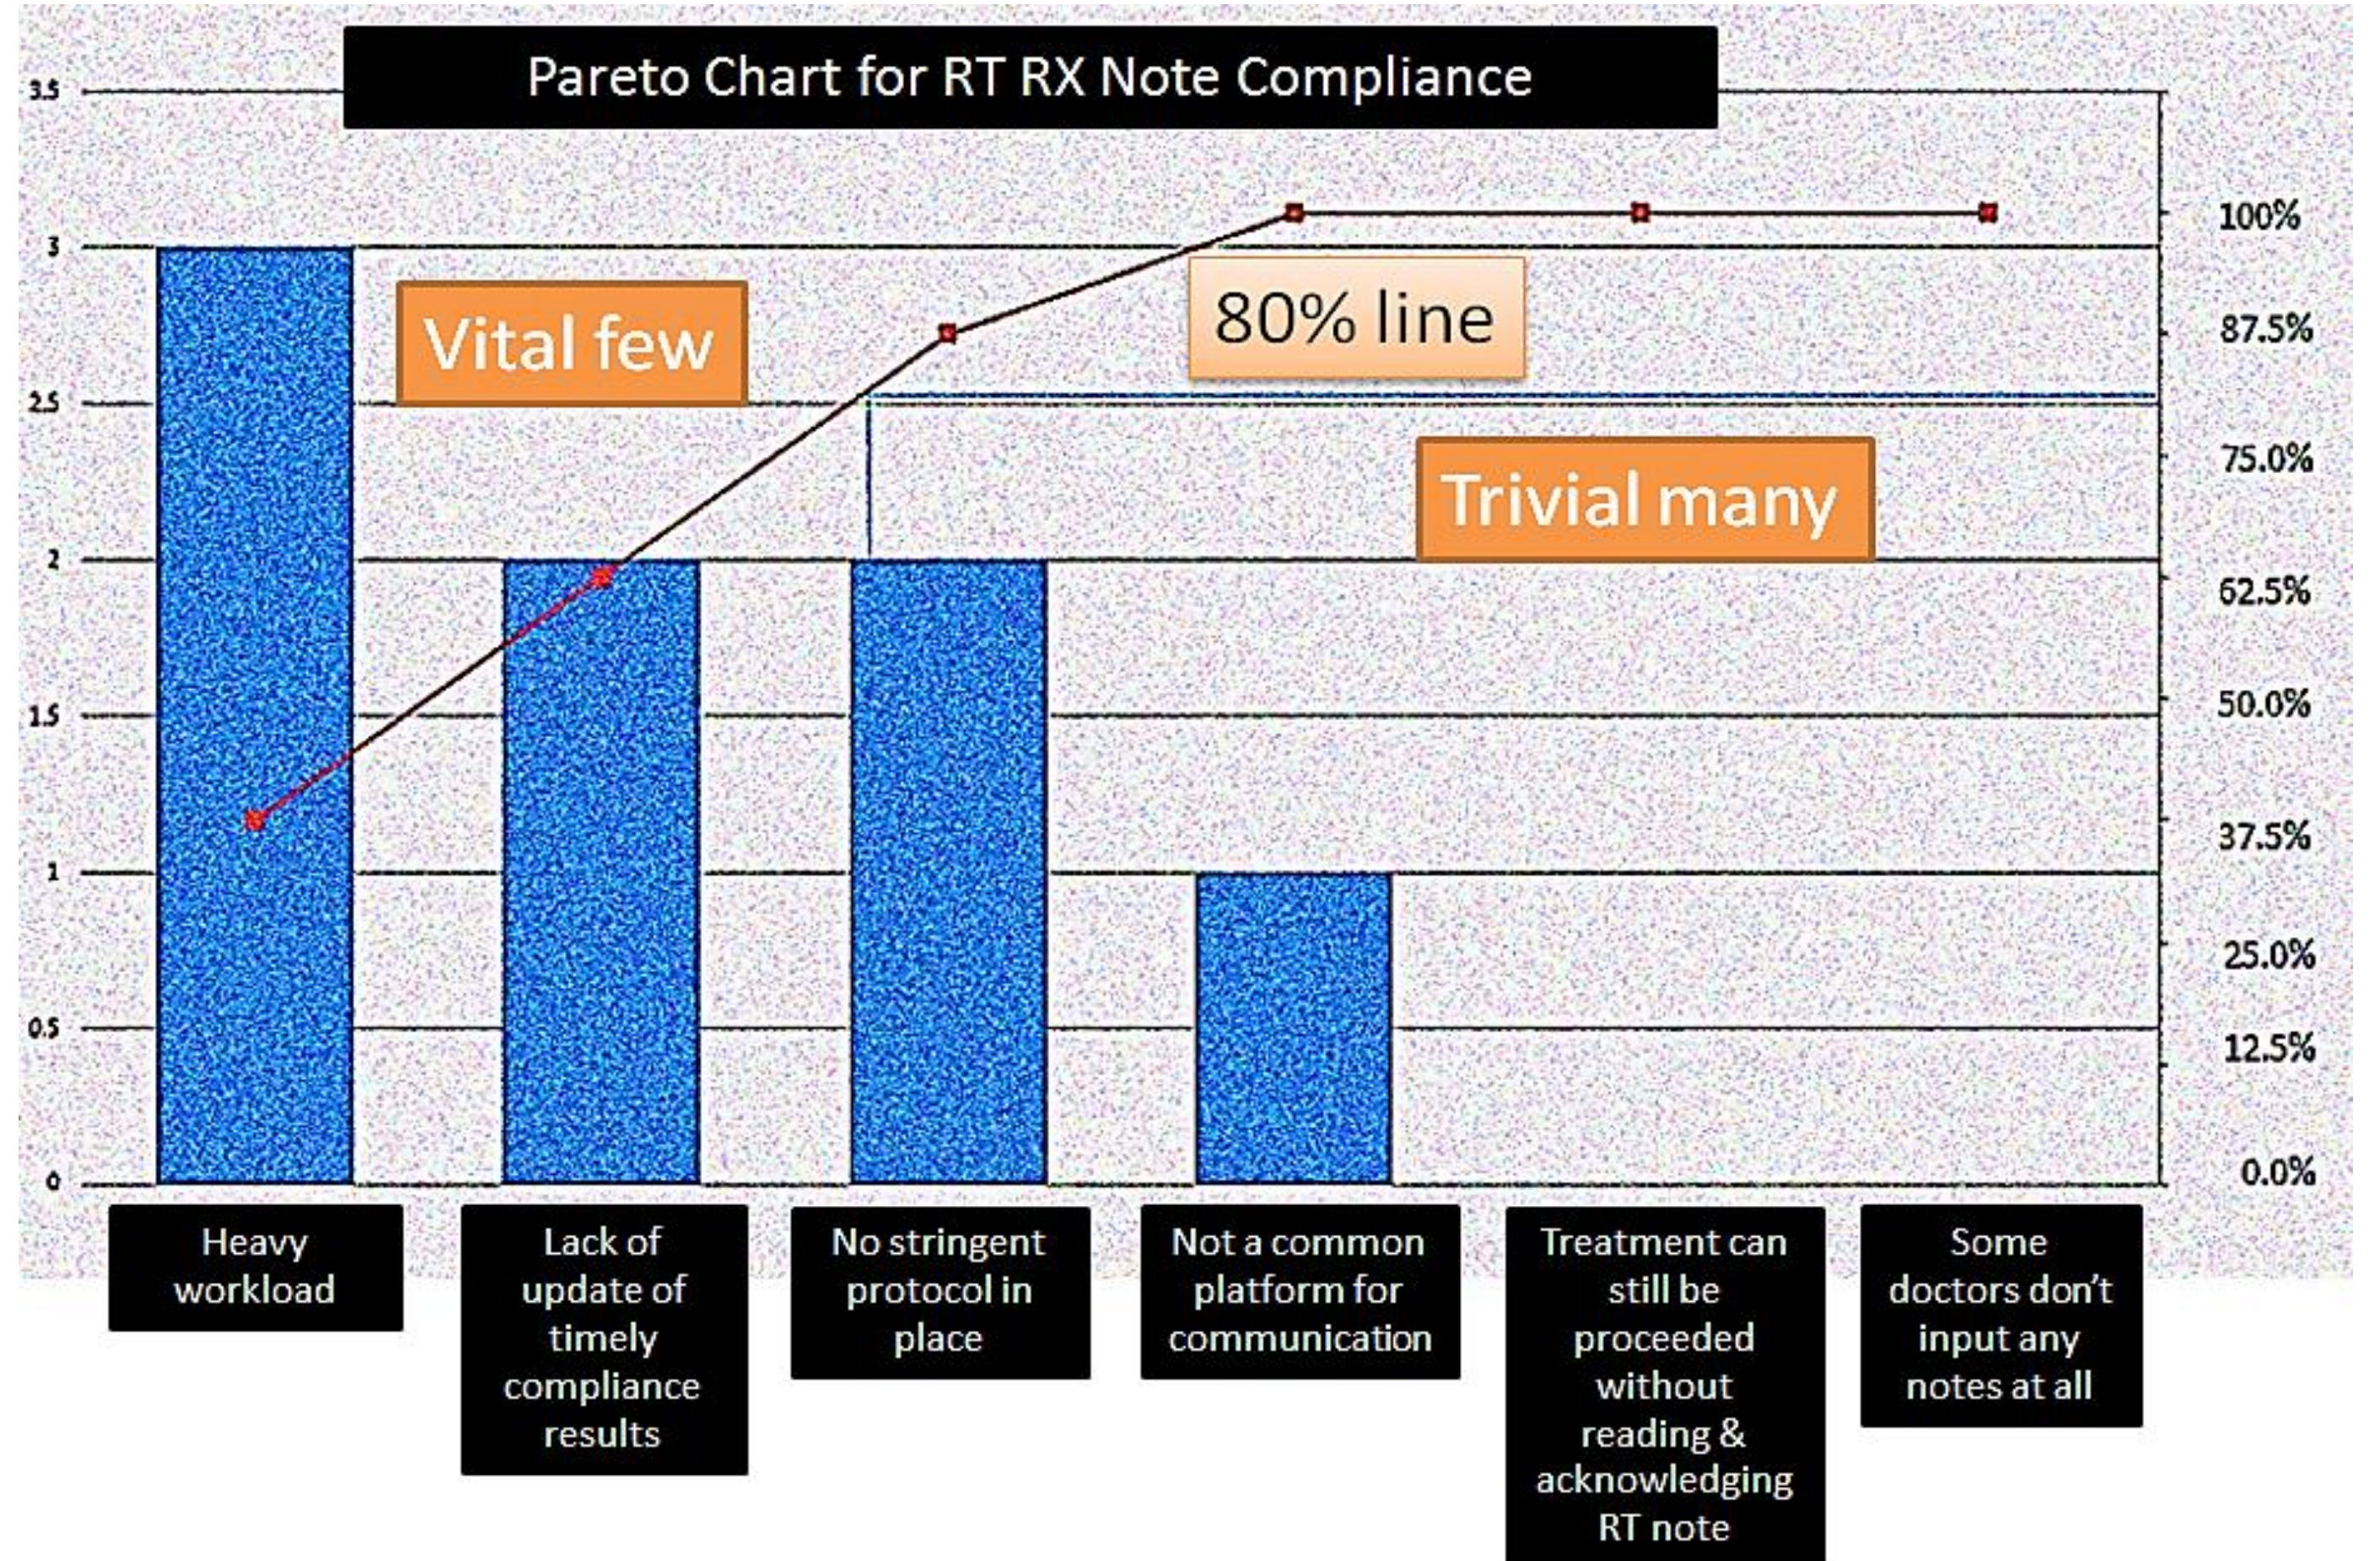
Pareto Chart for RT RX Note Compliance

3.5
3
2.5
2
1.5
1
0.5
0

100%
87.5%
75.0%
62.5%
50.0%
37.5%
25.0%
12.5%
0.0%

Vital few

80% line

Trivial many

Heavy workload

Lack of update of timely compliance results

No stringent protocol in place

Not a common platform for communication

Treatment can still be proceeded without reading & acknowledging RT note

Some doctors don't input any notes at all